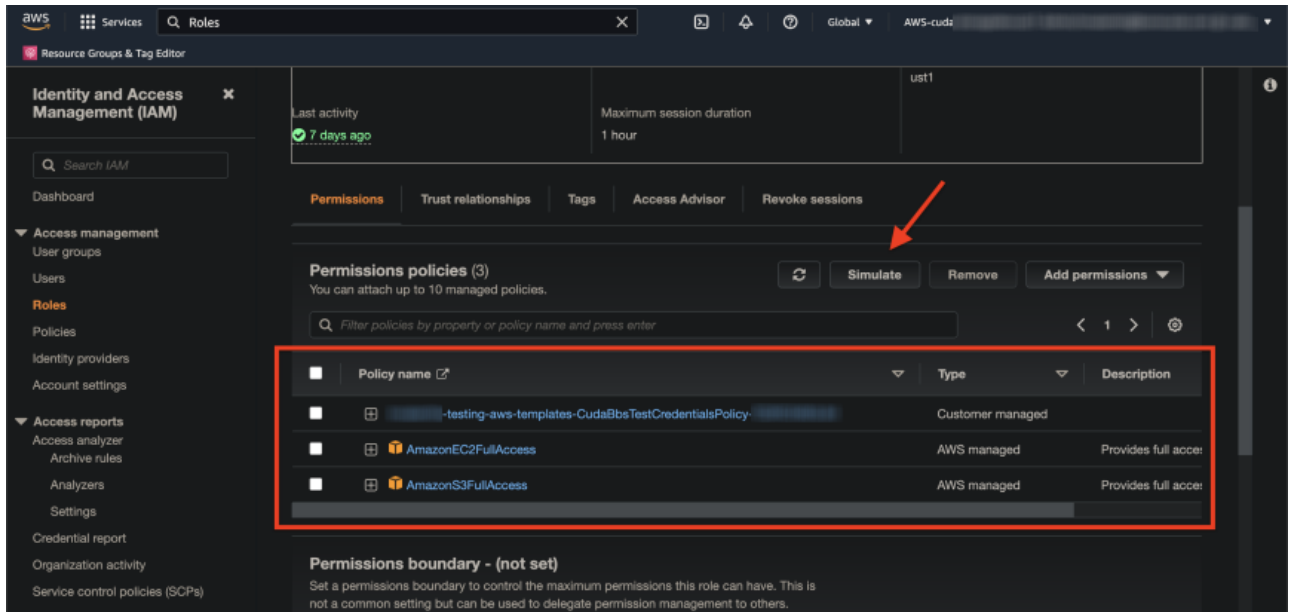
aws Services Roles Global AWS-cuda

Resource Groups & Tag Editor

Identity and Access Management (IAM)

Search IAM

Dashboard

Access management
User groups
Users
Roles
Policies
Identity providers
Account settings

Access reports
Access analyzer
Archive rules
Analyzers
Settings
Credential report
Organization activity
Service control policies (SCPs)

ust1

Last activity
7 days ago

Maximum session duration
1 hour

Permissions | Trust relationships | Tags | Access Advisor | Revoke sessions

Permissions policies (3)
You can attach up to 10 managed policies.

Simulate | Remove | Add permissions

Filter policies by property or policy name and press enter

1

| Policy name | Type | Description |
|---|---|---|
| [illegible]-testing-aws-templates-CudaBbsTestCredentialsPolicy-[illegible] | Customer managed | |
| AmazonEC2FullAccess | AWS managed | Provides full acce |
| AmazonS3FullAccess | AWS managed | Provides full acce |

Permissions boundary - (not set)
Set a permissions boundary to control the maximum permissions this role can have. This is not a common setting but can be used to delegate permission management to others.